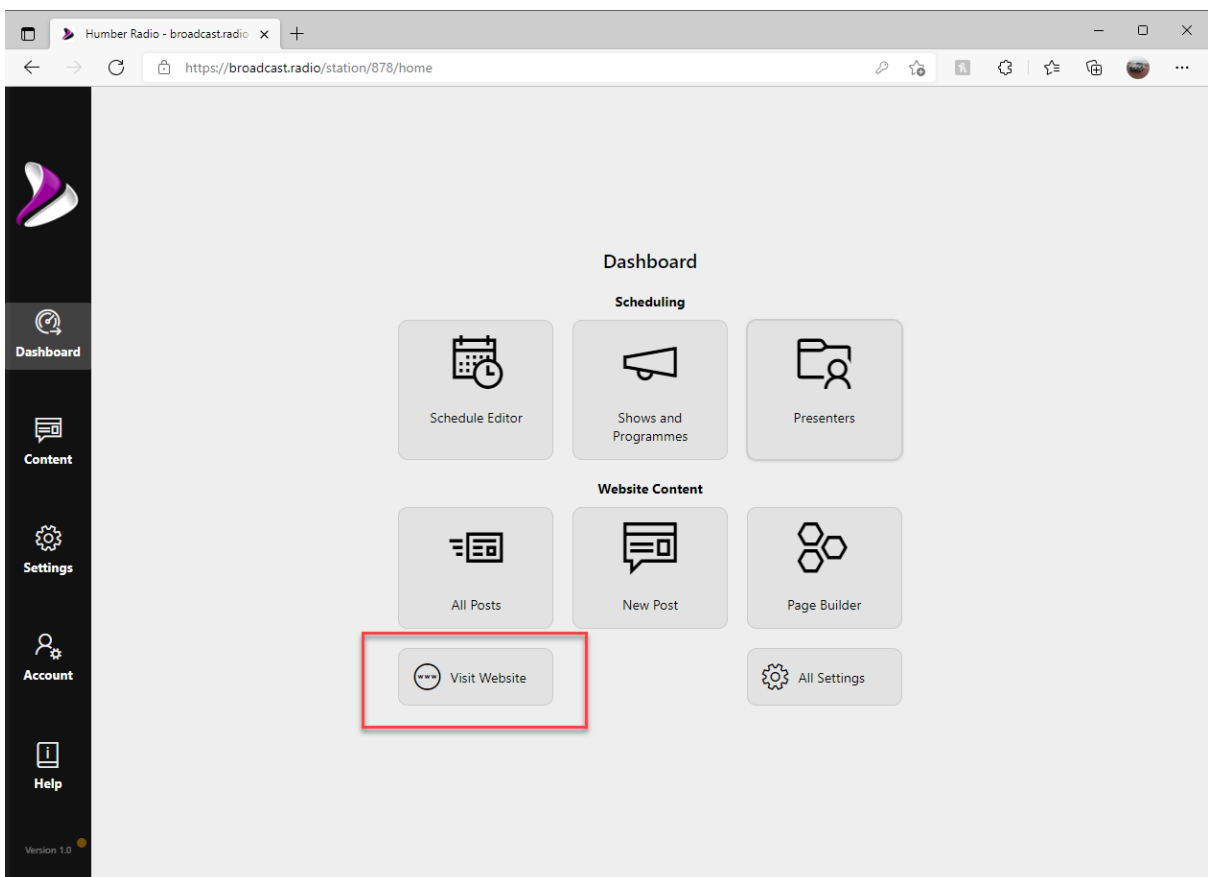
Humber Radio - broadcast.radio ×

https://broadcast.radio/station/878/home

Dashboard

Content

Settings

Account

Help

Version 1.0

Dashboard

Scheduling

Schedule Editor

Shows and Programmes

Presenters

Website Content

All Posts

New Post

Page Builder

www Visit Website

All Settings